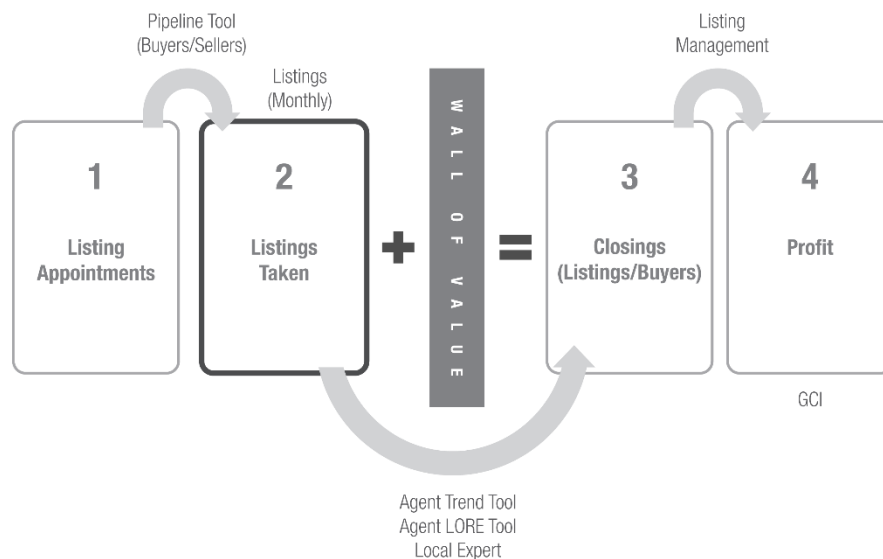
Pipeline Tool
(Buyers/Sellers)

Listing
Management

Listings
(Monthly)

1
Listing
Appointments

2
Listings
Taken

+

WALL OF VALUE

=

3
Closings
(Listings/Buyers)

4
Profit

GCI

Agent Trend Tool
Agent LORE Tool
Local Expert